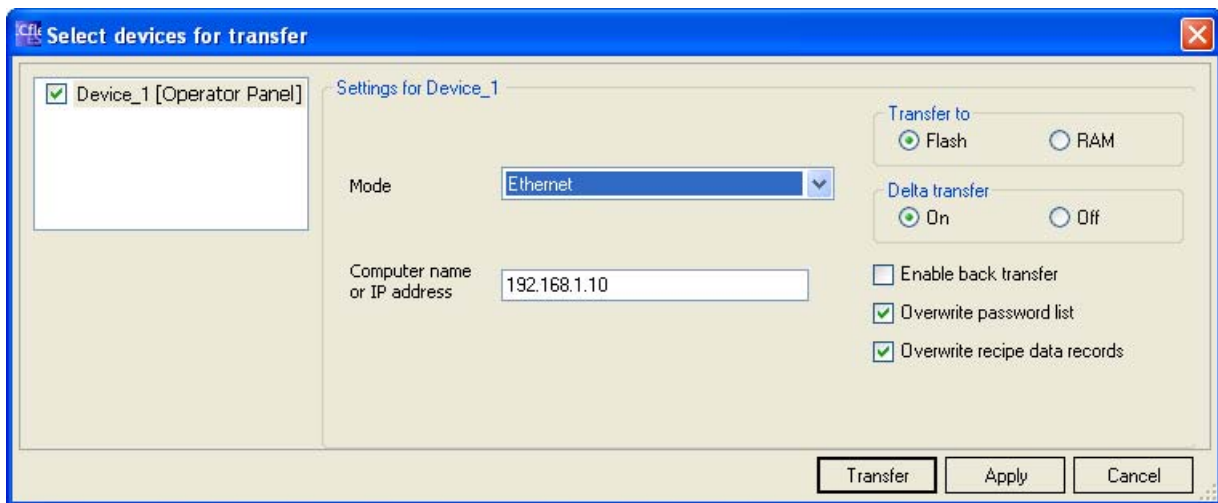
Select devices for transfer

Device_1 [Operator Panel]

Settings for Device_1

Transfer to
Flash
RAM

Mode
Ethernet

Delta transfer
On
Off

Computer name or IP address
192.168.1.10

Enable back transfer
Overwrite password list
Overwrite recipe data records

Transfer
Apply
Cancel